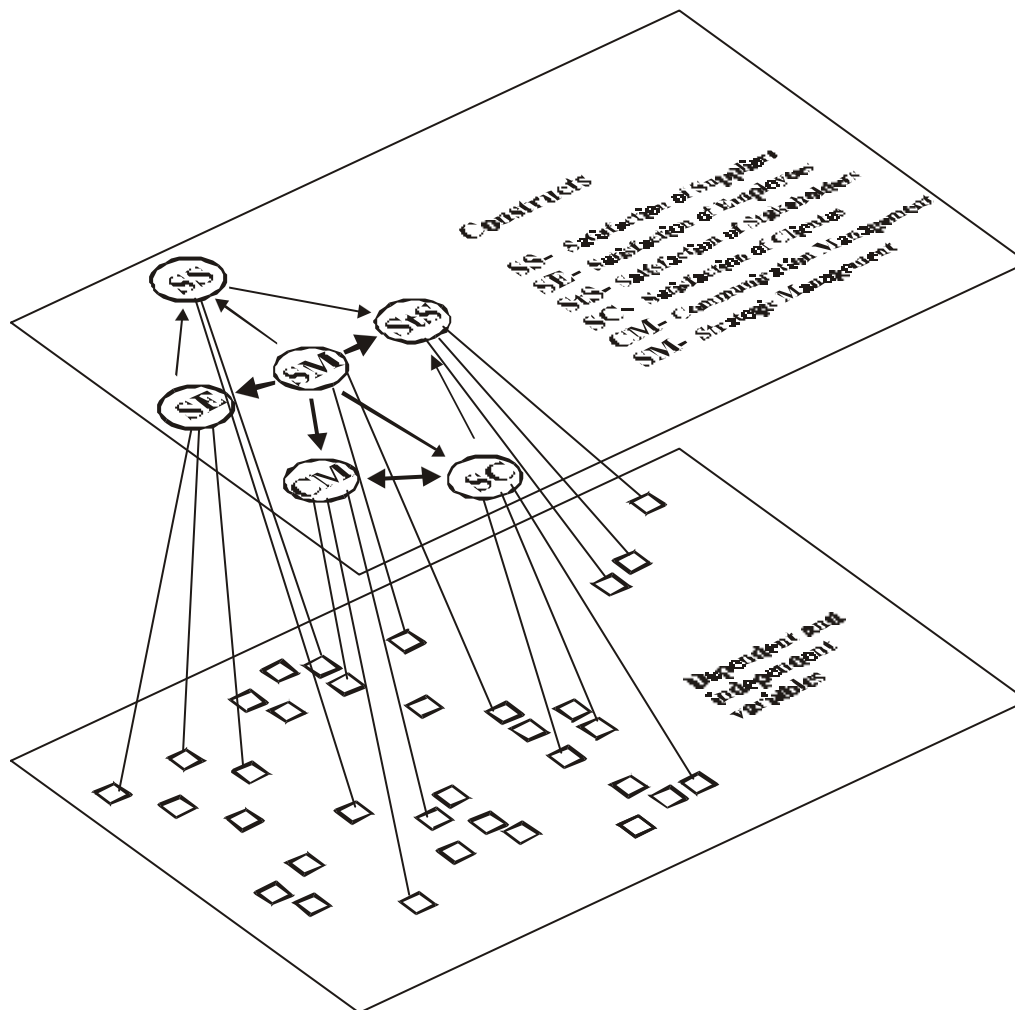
Constructs

SS- Satisfaction of Suppliers
SE- Satisfaction of Employees
StS- Satisfaction of Stakeholders
SC- Satisfaction of Clientas
CM- Communication Management
SM- Strategic Management

SS

StS

SM

SE

CM

SC

Dependent and independent variables